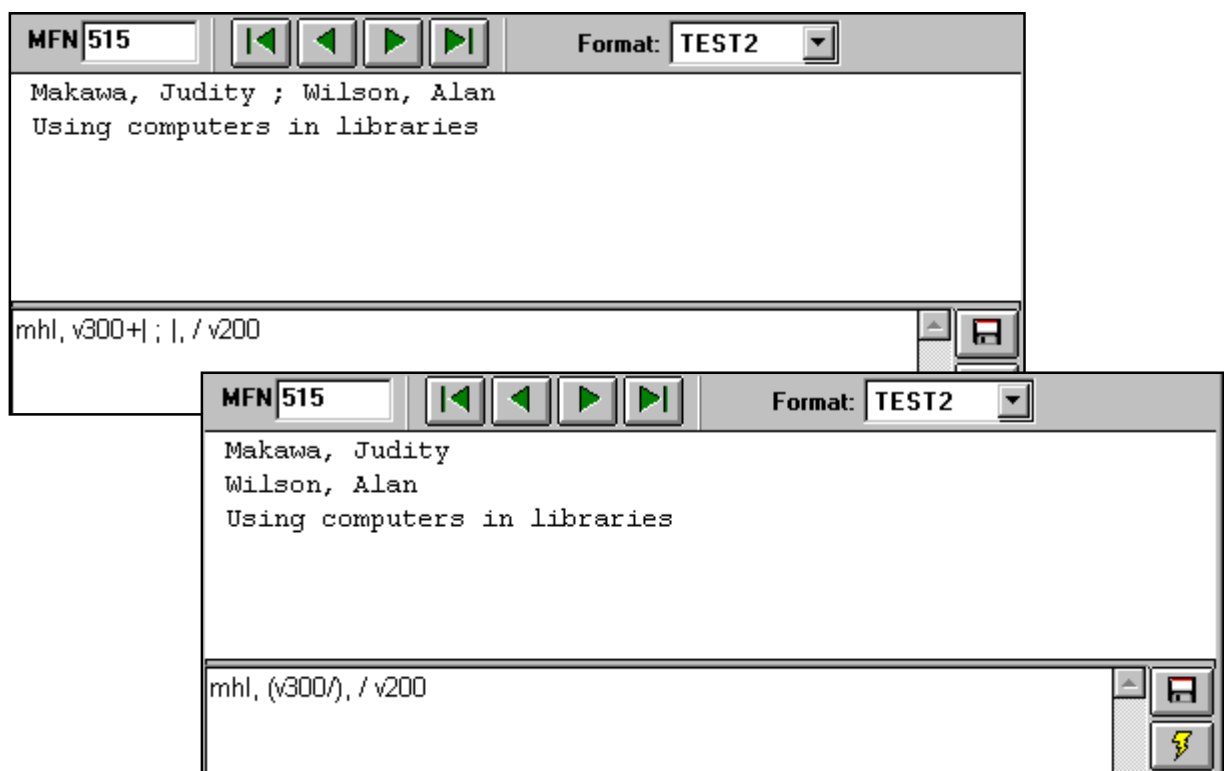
MFN 515

Format: TEST2

Makawa, Judity ; Wilson, Alan
Using computers in libraries

mhl, v300+| ; |, / v200

MFN 515

Format: TEST2

Makawa, Judity
Wilson, Alan
Using computers in libraries

mhl, (v300/), / v200